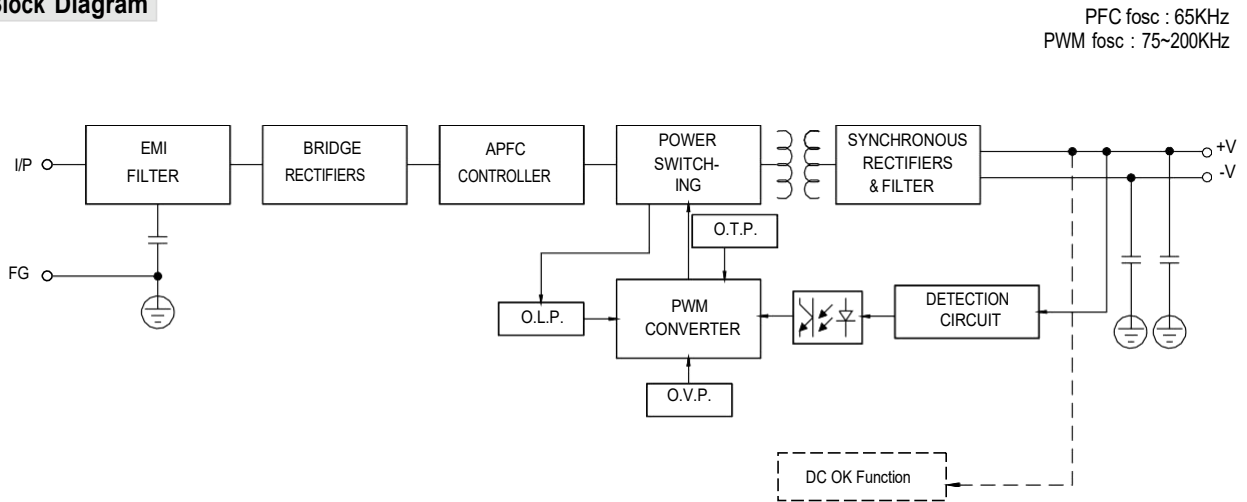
lock Diagram

PFC fosc : 65KHz
PWM fosc : 75~200KHz

I/P

FG

EMI FILTER

BRIDGE RECTIFIERS

APFC CONTROLLER

POWER SWITCH-ING

SYNCHRONOUS RECTIFIERS & FILTER

+V

-V

O.T.P.

O.L.P.

PWM CONVERTER

DETECTION CIRCUIT

O.V.P.

DC OK Function